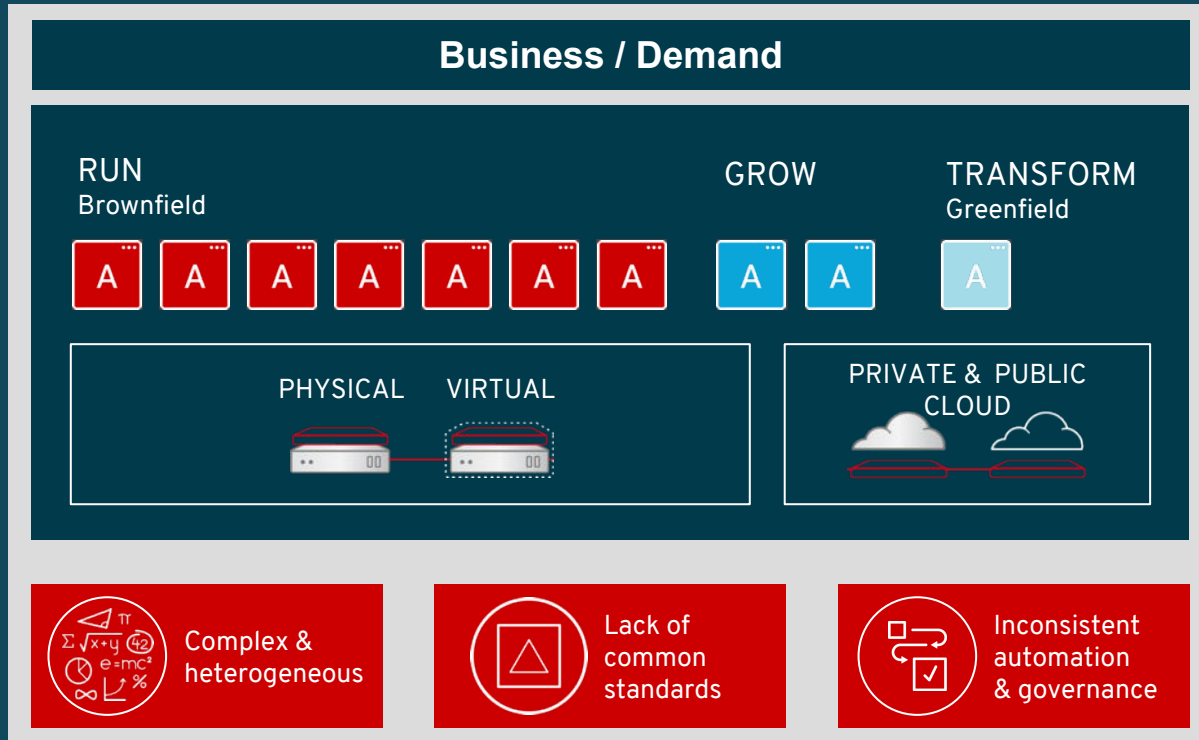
Business / Demand

RUN
Brownfield

GROW

TRANSFORM
Greenfield

A A A A A A A A A A

PHYSICAL VIRTUAL

PRIVATE & PUBLIC CLOUD

$\pi$ $\Sigma$ $\sqrt{x+y}$ 42 $e=mc^2$ % $\infty$

Complex & heterogeneous

Lack of common standards

Inconsistent automation & governance